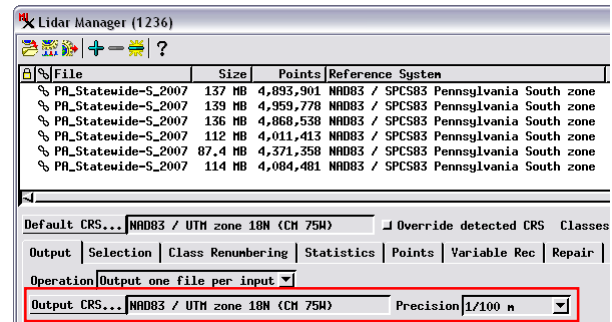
Lidar Manager (1236)

?

| File | Size | Points | Reference System |
|---|---|---|---|
| PA_Statewide-S_2007 | 137 MB | 4,893,901 | NAD83 / SPCS83 Pennsylvania South zone |
| PA_Statewide-S_2007 | 139 MB | 4,959,778 | NAD83 / SPCS83 Pennsylvania South zone |
| PA_Statewide-S_2007 | 136 MB | 4,868,538 | NAD83 / SPCS83 Pennsylvania South zone |
| PA_Statewide-S_2007 | 112 MB | 4,011,413 | NAD83 / SPCS83 Pennsylvania South zone |
| PA_Statewide-S_2007 | 87.4 MB | 4,371,358 | NAD83 / SPCS83 Pennsylvania South zone |
| PA_Statewide-S_2007 | 114 MB | 4,084,481 | NAD83 / SPCS83 Pennsylvania South zone |

Default CRS... NAD83 / UTM zone 18N (CM 75W) Override detected CRS Classes

Output | Selection | Class Renumbering | Statistics | Points | Variable Rec | Repair

Operation Output one file per input

Output CRS... NAD83 / UTM zone 18N (CM 75W) Precision 1/100 m